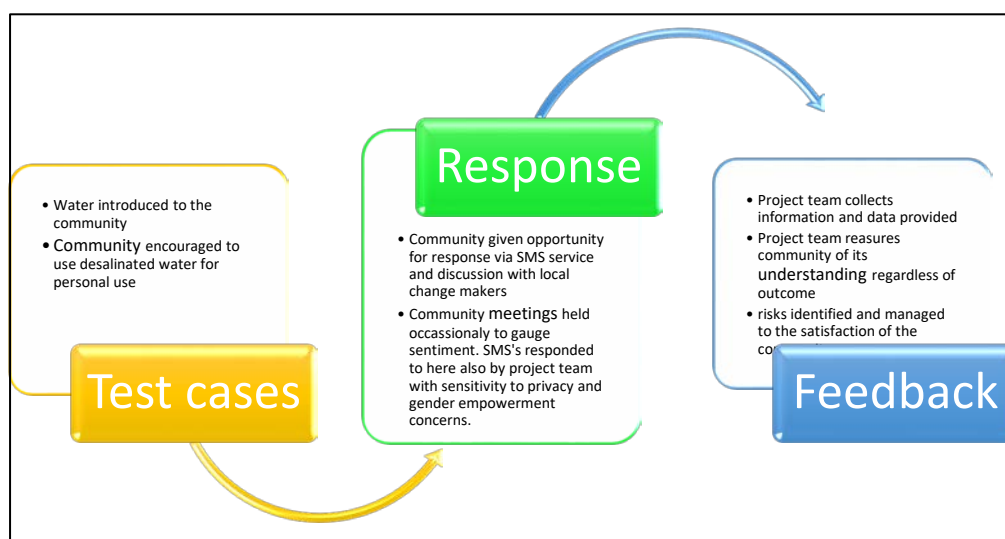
• Water introduced to the community
• Community encouraged to use desalinated water for personal use

Test cases

Response

• Community given opportunity for response via SMS service and discussion with local change makers
• Community meetings held occassionaly to gauge sentiment. SMS's responded to here also by project team with sensitivity to privacy and gender empowerment concerns.

• Project team collects information and data provided
• Project team reasures community of its understanding regardless of outcome
• risks identified and managed to the satisfaction of the co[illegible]

Feedback